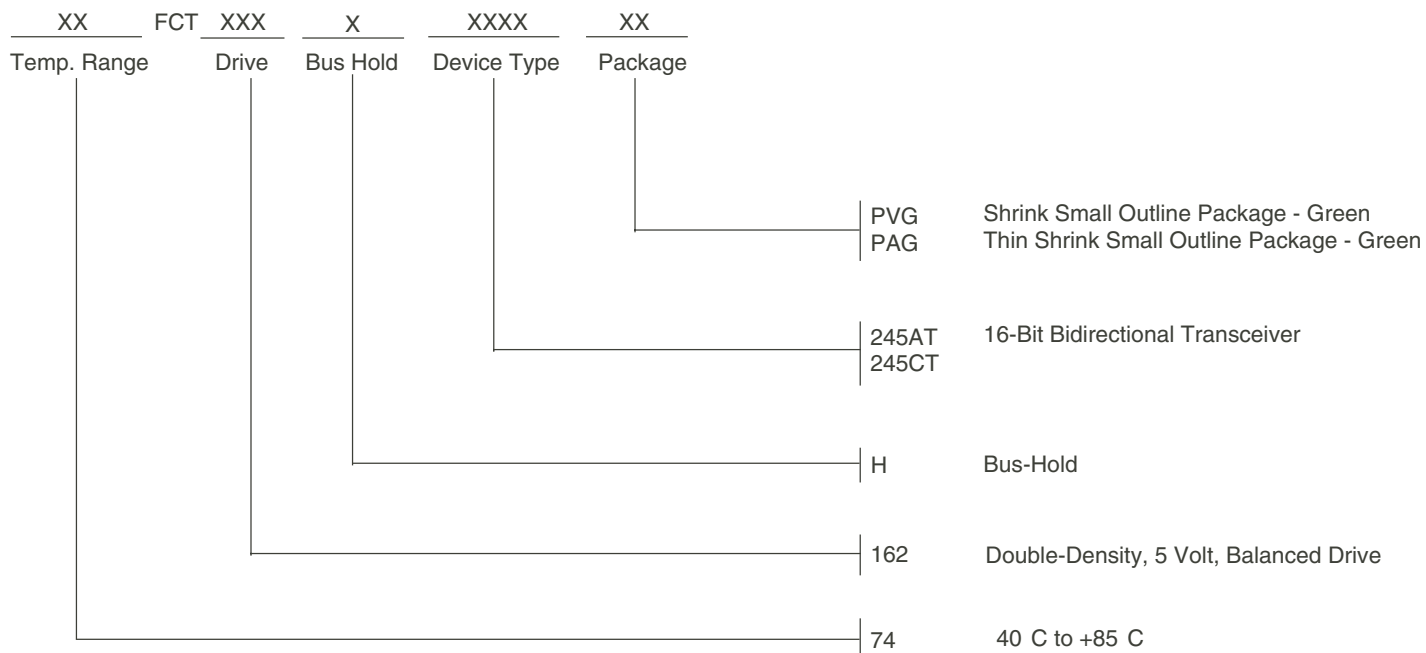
XX FCT XXX X XXXX XX

Temp. Range Drive Bus Hold Device Type Package

PVG Shrink Small Outline Package - Green
PAG Thin Shrink Small Outline Package - Green

245AT 16-Bit Bidirectional Transceiver
245CT

H Bus-Hold

162 Double-Density, 5 Volt, Balanced Drive

74 40 C to +85 C